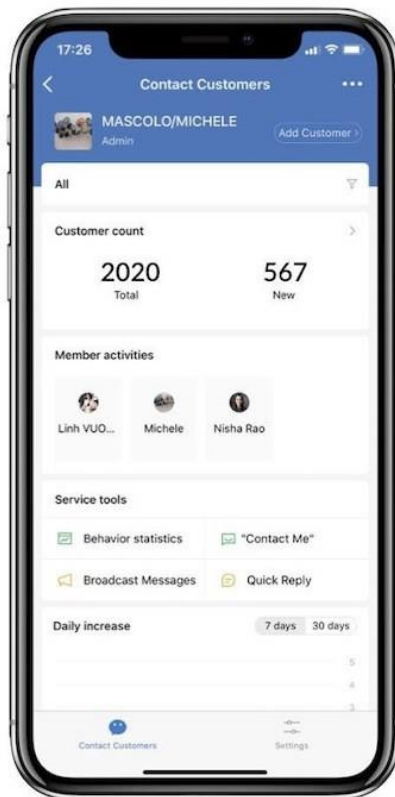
17:26

Contact Customers

MASCOLO/MICHELE
Admin

Add Customer

All

Customer count

2020
Total

567
New

Member activities

Linh VUO...

Michele

Nisha Rao

Service tools

Behavior statistics

"Contact Me"

Broadcast Messages

Quick Reply

Daily increase

7 days

30 days

5

4

3

Contact Customers

Settings